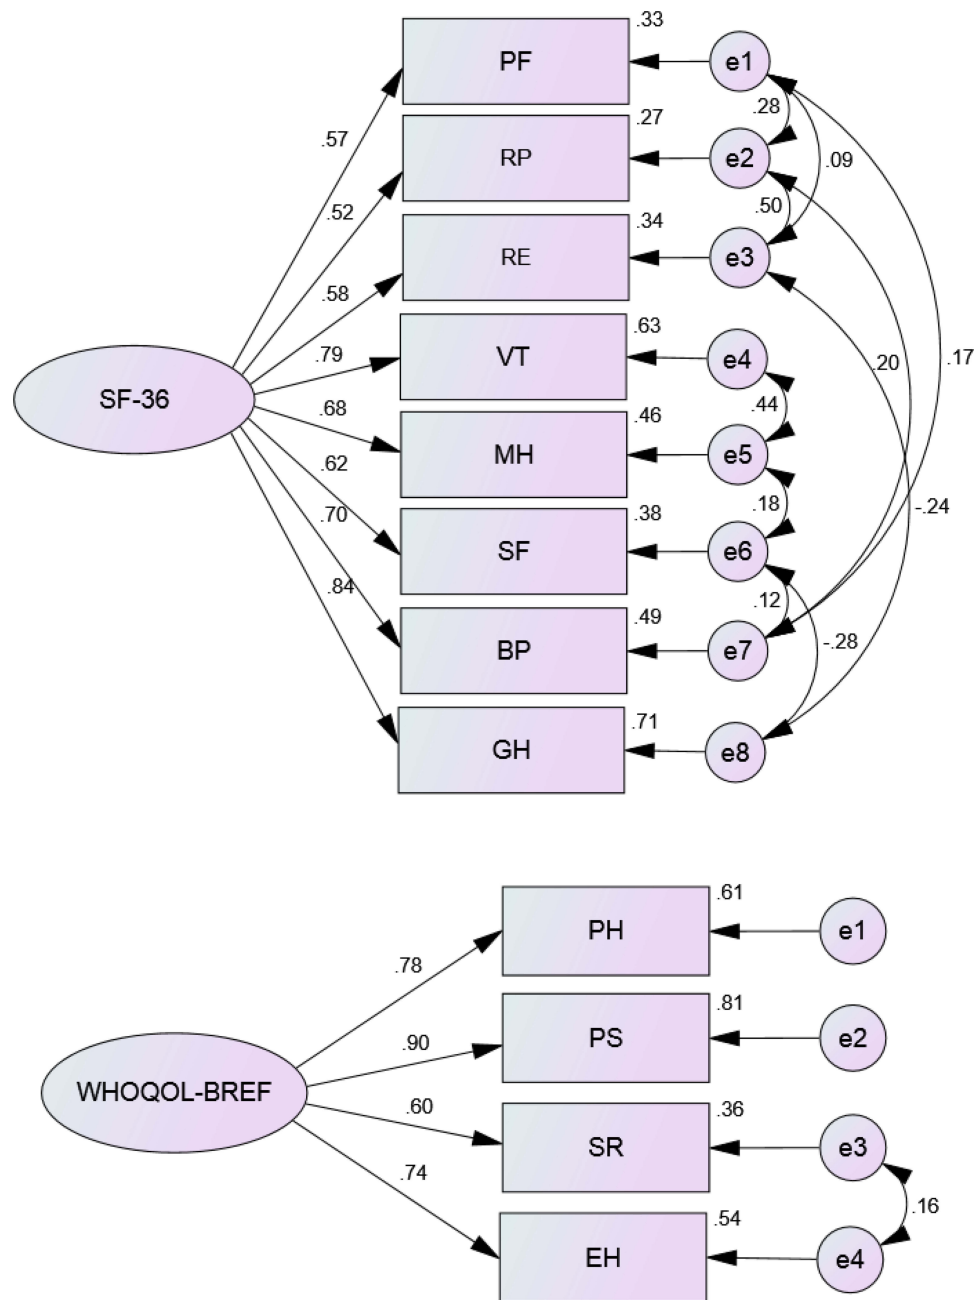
SF-36

.57
.52
.58
.79
.68
.62
.70
.84

PF .33
RP .27
RE .34
VT .63
MH .46
SF .38
BP .49
GH .71

e1
e2
e3
e4
e5
e6
e7
e8

.28
.09
.50
.20
.17
.44
.18
-.24
.12
-.28

WHOQOL-BREF

.78
.90
.60
.74

PH .61
PS .81
SR .36
EH .54

e1
e2
e3
e4

.16